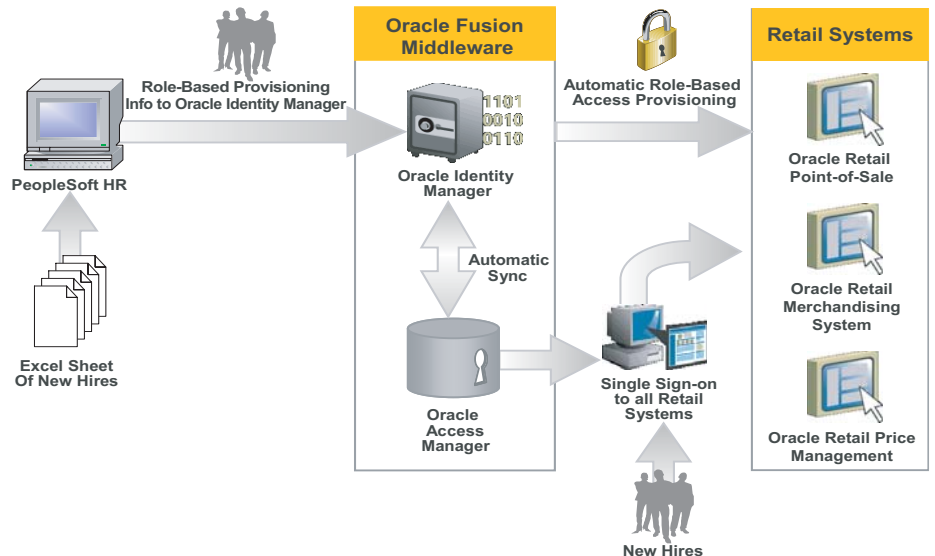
Role-Based Provisioning Info to Oracle Identity Manager

Oracle Fusion Middleware

Automatic Role-Based Access Provisioning

Retail Systems

PeopleSoft HR

1101
0010
0110

Oracle Identity Manager

Oracle Retail Point-of-Sale

Automatic Sync

Oracle Retail Merchandising System

Excel Sheet Of New Hires

Oracle Access Manager

Single Sign-on to all Retail Systems

Oracle Retail Price Management

New Hires